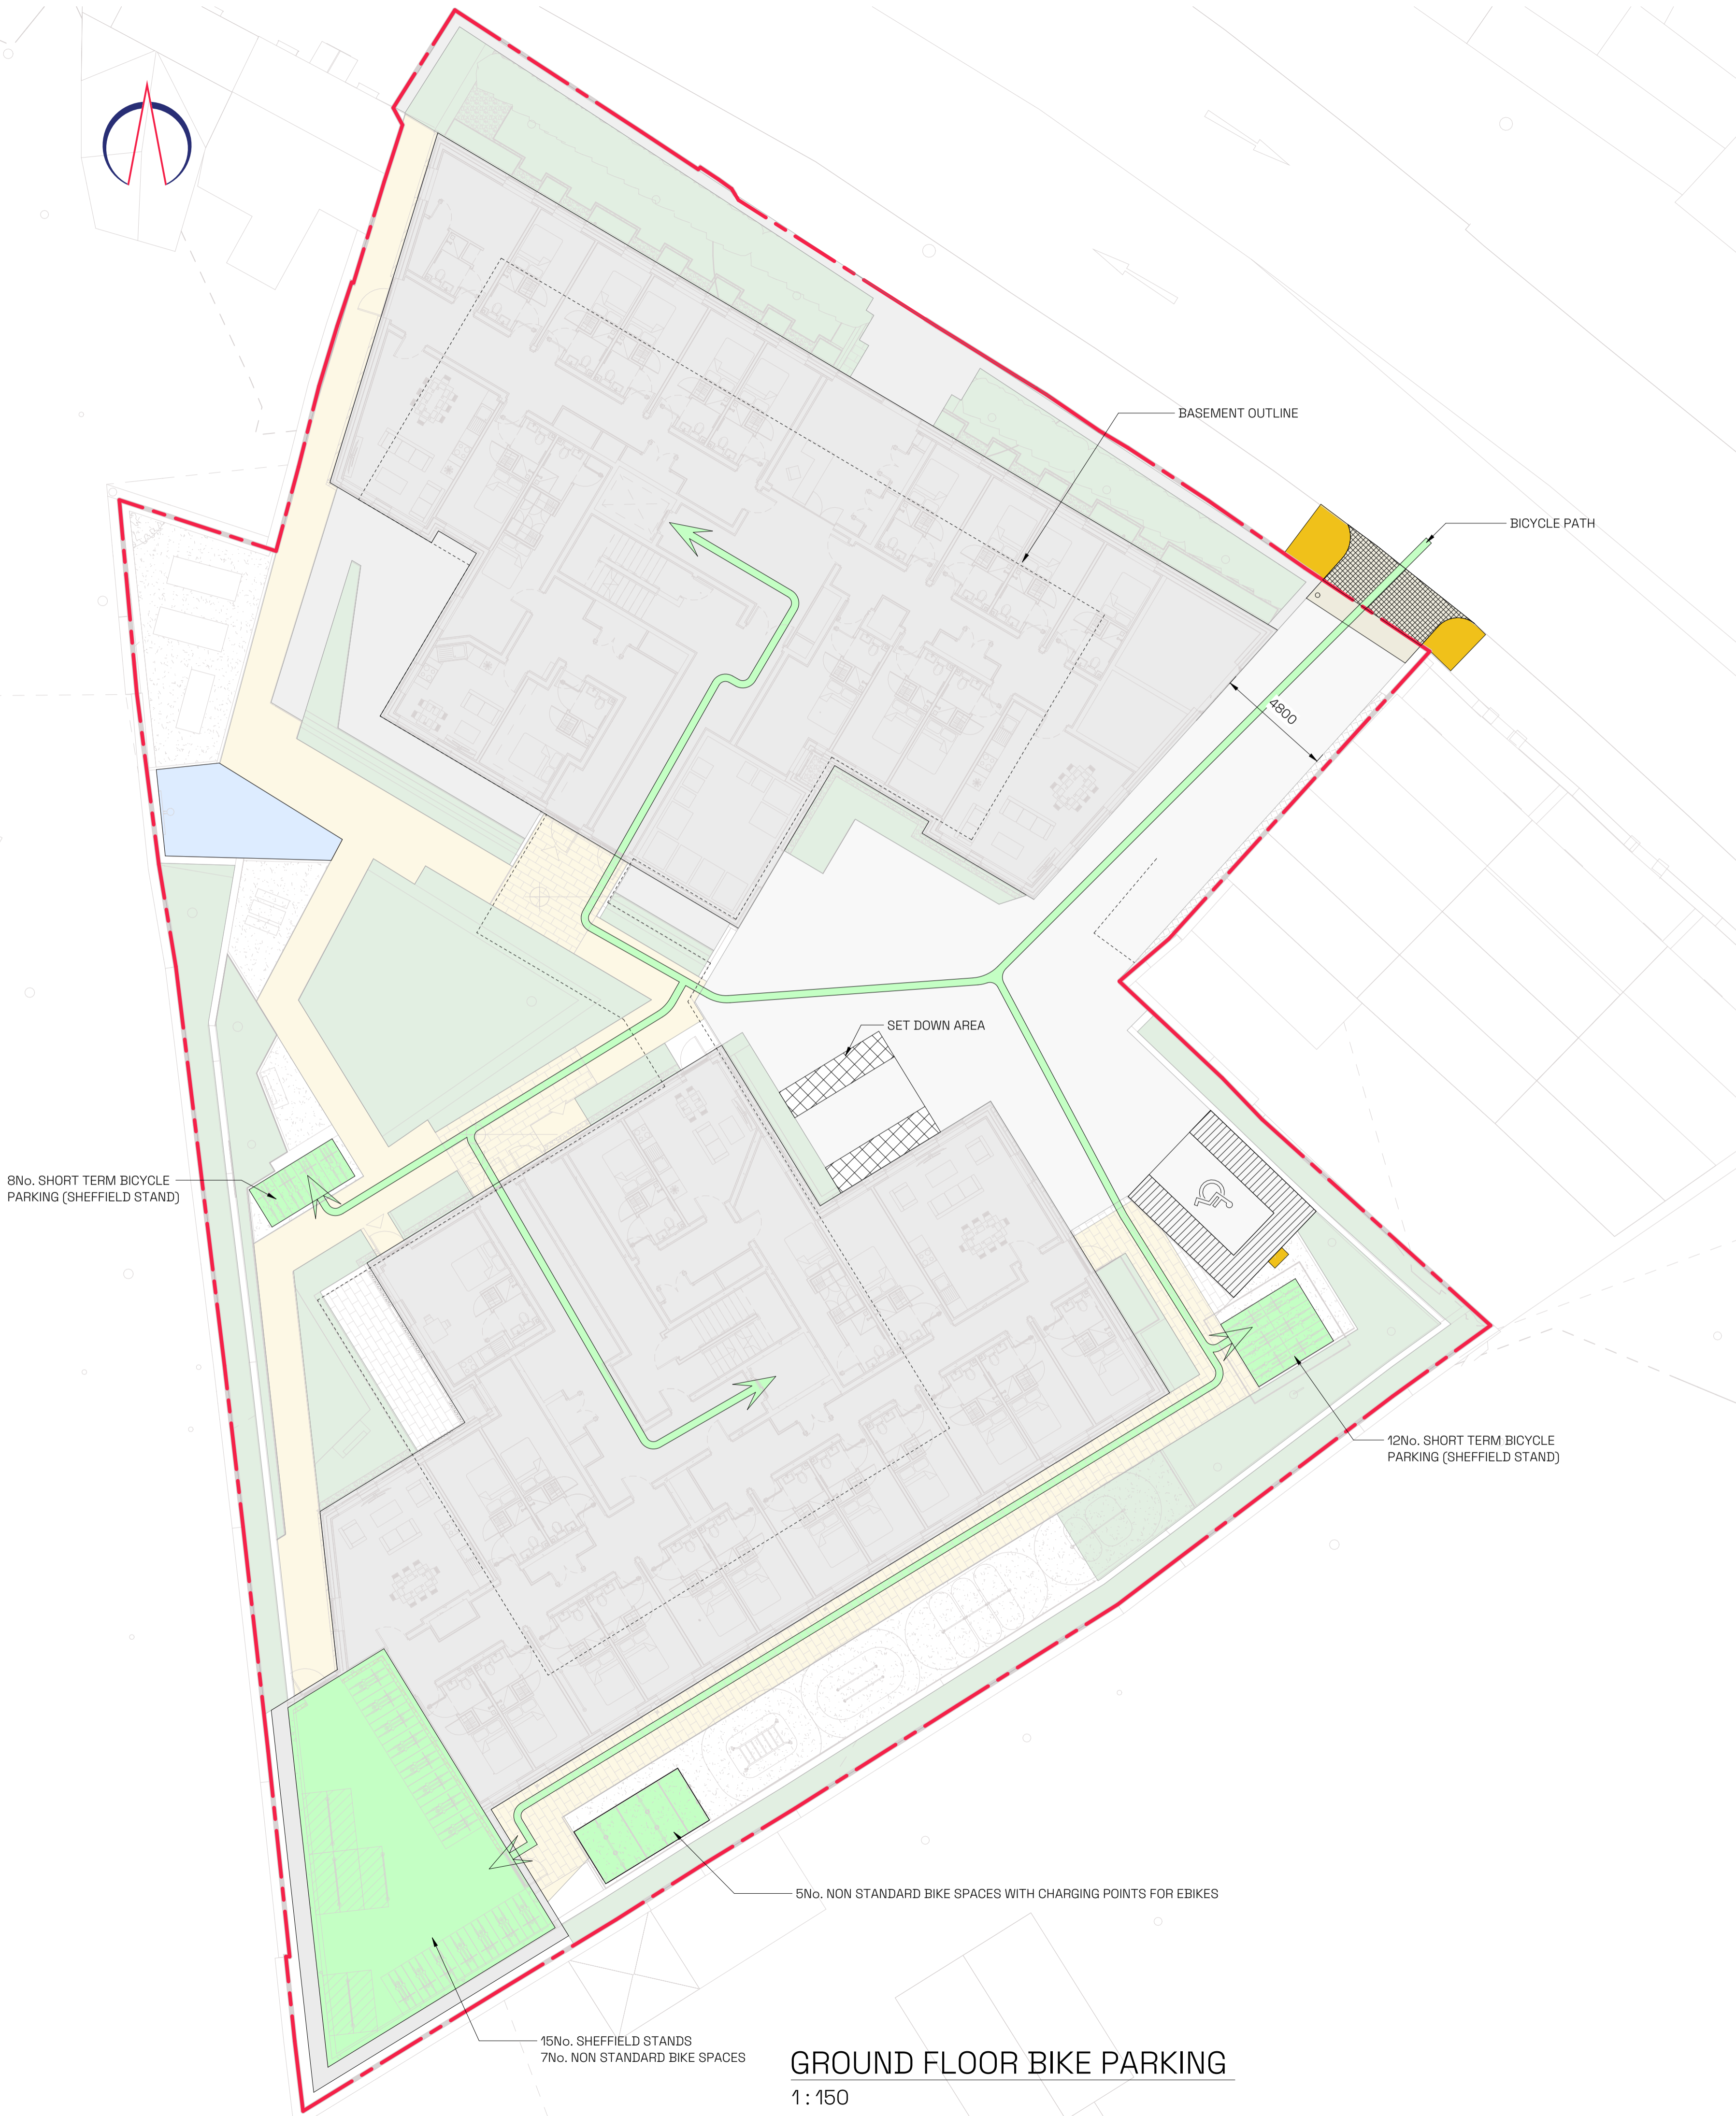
BASEMENT OUTLINE

BICYCLE PATH

4800

SET DOWN AREA

8No. SHORT TERM BICYCLE PARKING (SHEFFIELD STAND)

12No. SHORT TERM BICYCLE PARKING (SHEFFIELD STAND)

5No. NON STANDARD BIKE SPACES WITH CHARGING POINTS FOR EBIKES

15No. SHEFFIELD STANDS
7No. NON STANDARD BIKE SPACES

GROUND FLOOR BIKE PARKING
1 : 150